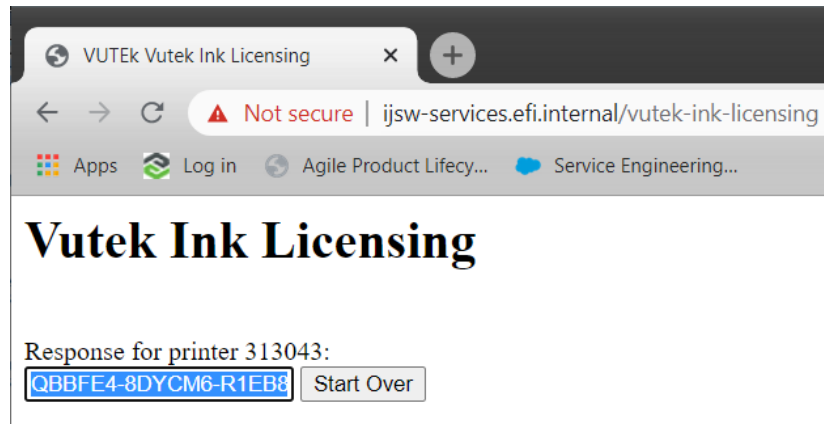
VUTEk Vutek Ink Licensing ×

Not secure | ijsw-services.efi.internal/vutek-ink-licensing

Apps Log in Agile Product Lifecy... Service Engineering...

Vutek Ink Licensing

Response for printer 313043:
QBBFE4-8DYCM6-R1EB8 Start Over